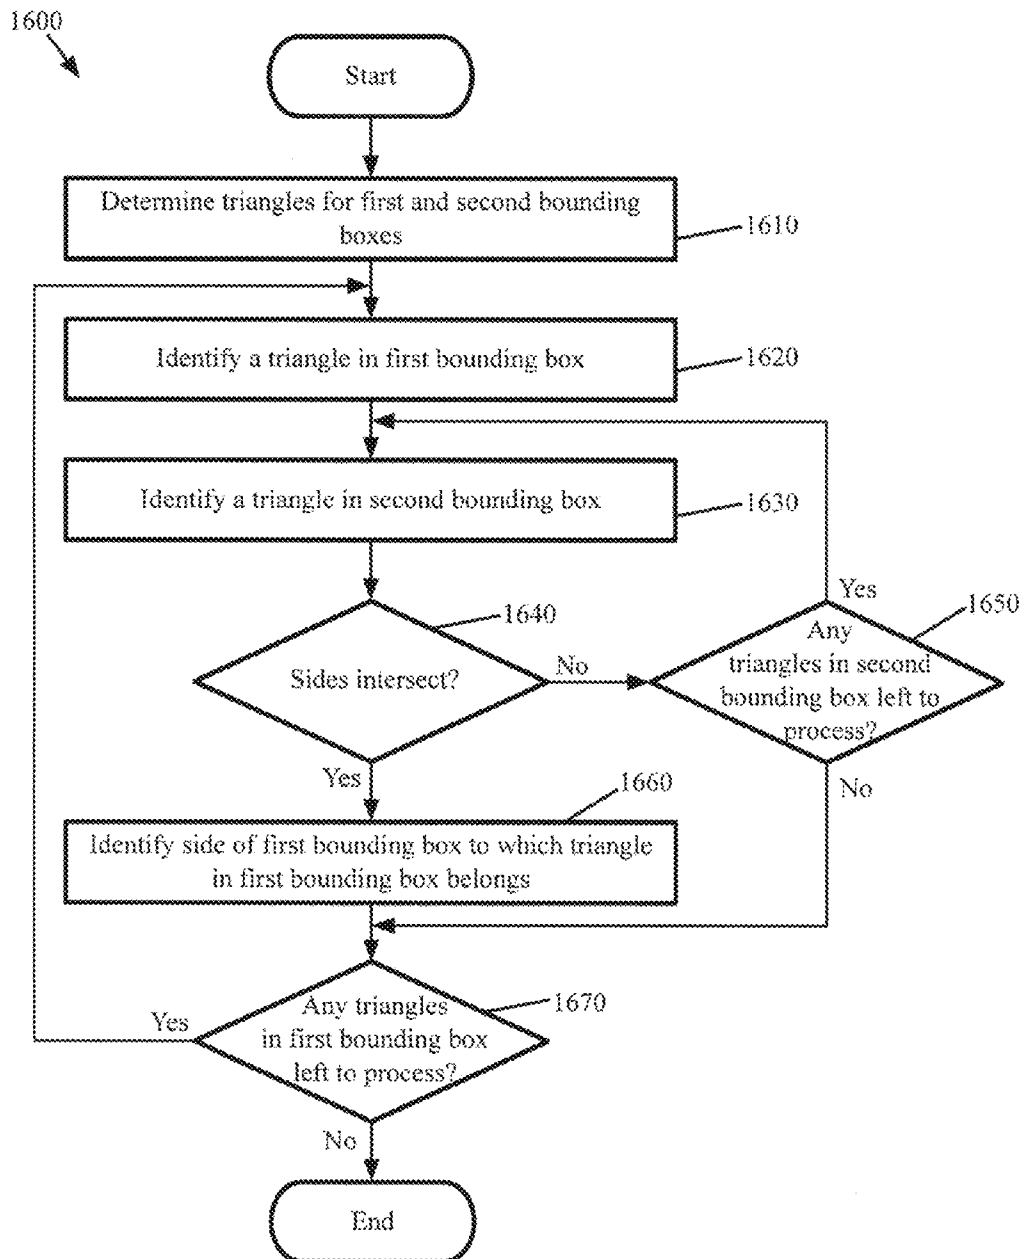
1600

Start

Determine triangles for first and second bounding boxes

1610

Identify a triangle in first bounding box

1620

Identify a triangle in second bounding box

1630

1640

Sides intersect?

No

Yes

Any triangles in second bounding box left to process?

1650

No

Yes

1660

Identify side of first bounding box to which triangle in first bounding box belongs

Any triangles in first bounding box left to process?

1670

Yes

No

End